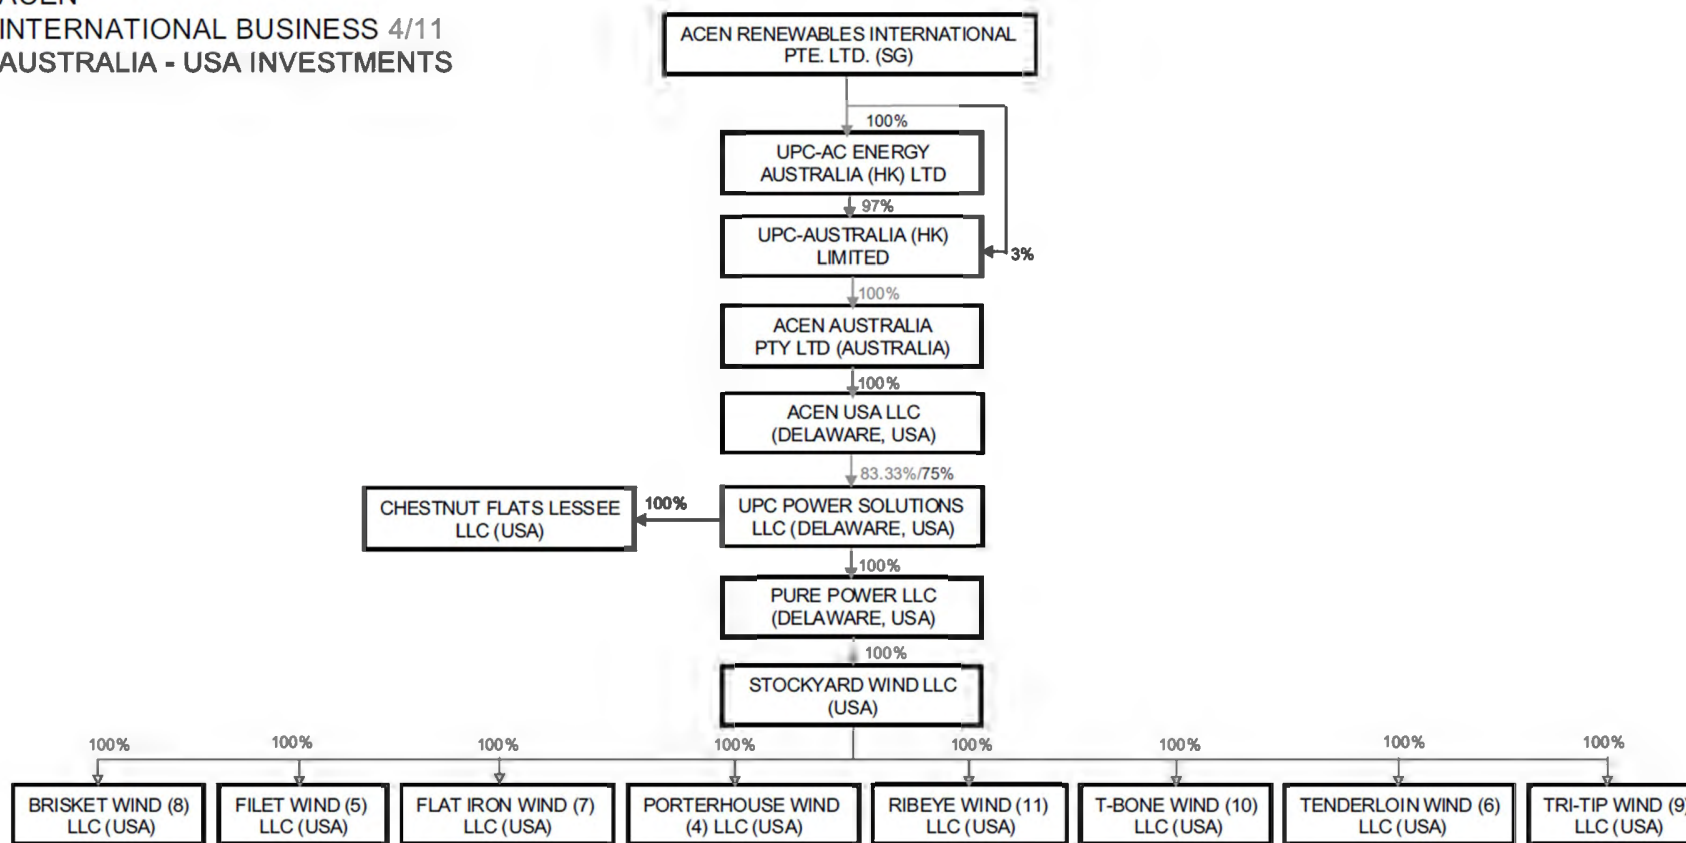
INTERNATIONAL BUSINESS 4/11
AUSTRALIA - USA INVESTMENTS

ACEN RENEWABLES INTERNATIONAL PTE. LTD. (SG)

100%

UPC-AC ENERGY AUSTRALIA (HK) LTD

97%

UPC-AUSTRALIA (HK) LIMITED

3%

100%

ACEN AUSTRALIA PTY LTD (AUSTRALIA)

100%

ACEN USA LLC (DELAWARE, USA)

83.33%/75%

CHESTNUT FLATS LESSEE LLC (USA)

100%

UPC POWER SOLUTIONS LLC (DELAWARE, USA)

100%

PURE POWER LLC (DELAWARE, USA)

100%

STOCKYARD WIND LLC (USA)

100%

100%

100%

100%

100%

100%

100%

100%

BRISKET WIND (8) LLC (USA)

FILET WIND (5) LLC (USA)

FLAT IRON WIND (7) LLC (USA)

PORTERHOUSE WIND (4) LLC (USA)

RIBEYE WIND (11) LLC (USA)

T-BONE WIND (10) LLC (USA)

TENDERLOIN WIND (6) LLC (USA)

TRI-TIP WIND (9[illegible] LLC (USA)